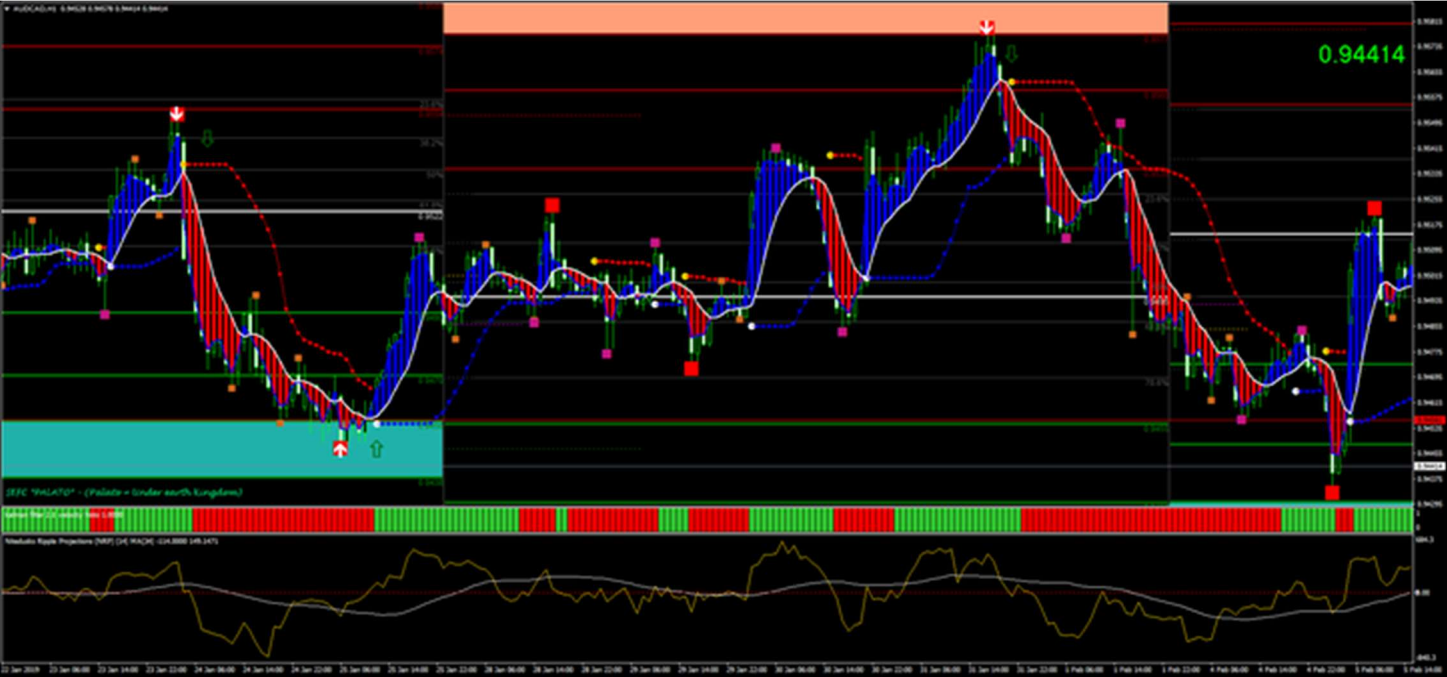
AUDCAD,H1 0.94528 0.94578 0.94414 0.94414

0.94414

(EFC "PALATO" - (Palato = Under earth Kingdom)

Fisher Pro

Nikolaitis Ripple Projections (NRP) (14) MA(34)

22 Jan 2019 23 Jan 06:00 23 Jan 14:00 23 Jan 22:00 24 Jan 06:00 24 Jan 14:00 24 Jan 22:00 25 Jan 06:00 25 Jan 14:00 25 Jan 22:00 28 Jan 06:00 28 Jan 14:00 28 Jan 22:00 29 Jan 06:00 29 Jan 14:00 29 Jan 22:00 30 Jan 06:00 30 Jan 14:00 30 Jan 22:00 31 Jan 06:00 31 Jan 14:00 31 Jan 22:00 1 Feb 06:00 1 Feb 14:00 1 Feb 22:00 4 Feb 06:00 4 Feb 14:00 4 Feb 22:00 5 Feb 06:00 5 Feb 14:00